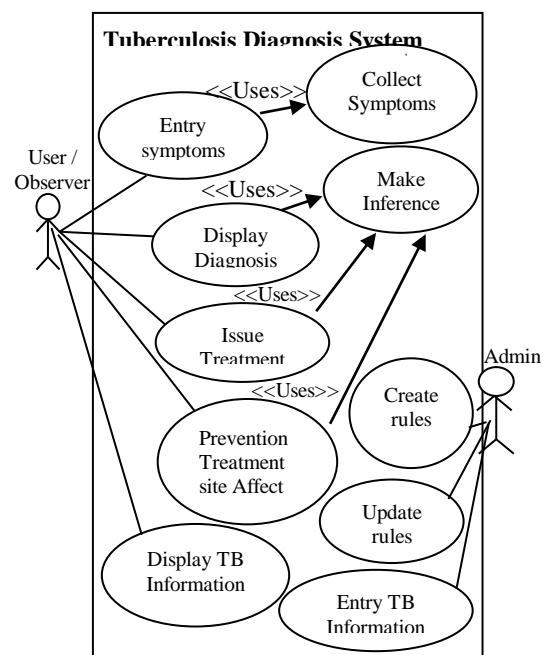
Tuberculosis Diagnosis System

<<Uses>>

Collect Symptoms

Entry symptoms

User / Observer

<<Uses>>

Make Inference

Display Diagnosis

<<Uses>>

Issue Treatment

Admin

<<Uses>>

Create rules

Prevention Treatment site Affect

Update rules

Display TB Information

Entry TB Information